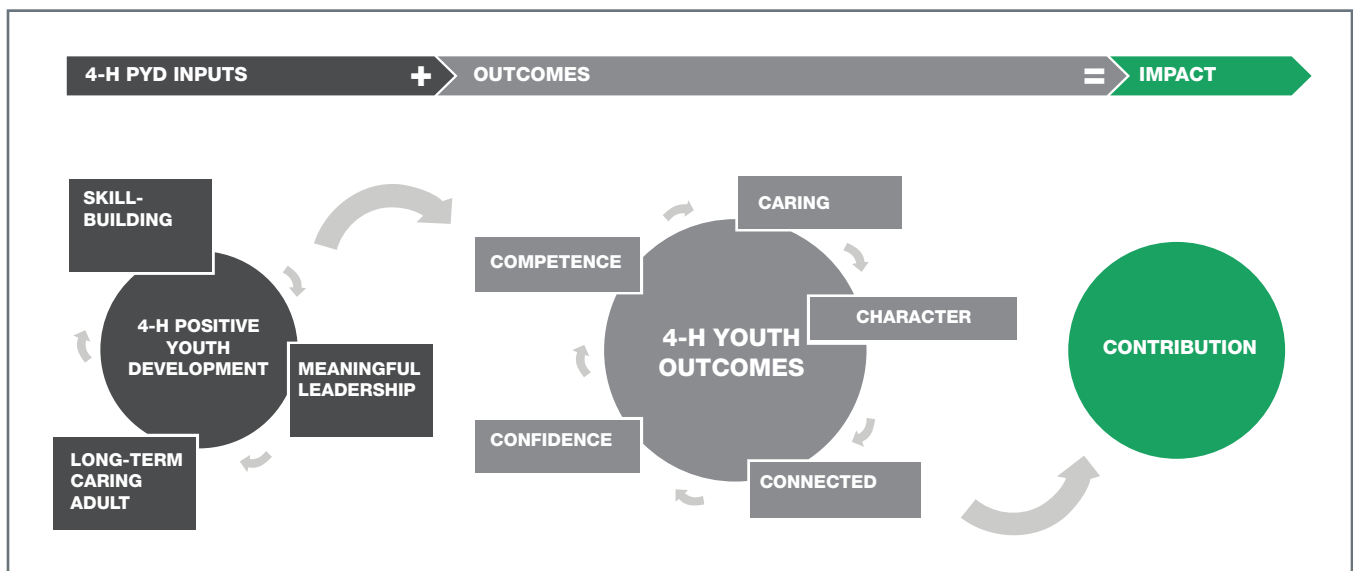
4-H PYD INPUTS + OUTCOMES = IMPACT

SKILL-BUILDING

4-H POSITIVE YOUTH DEVELOPMENT

MEANINGFUL LEADERSHIP

LONG-TERM CARING ADULT

CARING

COMPETENCE

CHARACTER

4-H YOUTH OUTCOMES

CONFIDENCE

CONNECTED

CONTRIBUTION